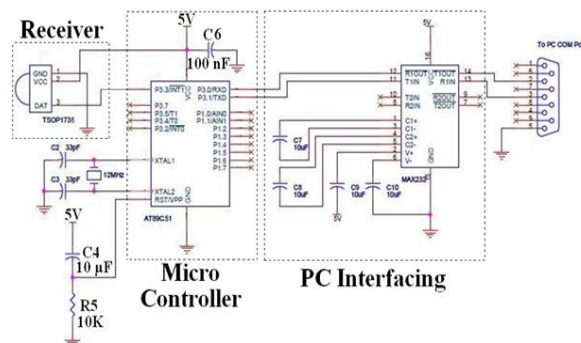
Receiver

GND
VCC
DAT
1
2
3
TSOP1738

5V
C6
100 nF

P3.3/INT1
P3.7
P3.6/T1
P3.4/T0
P3.2/INT0
P3.0/RXD
P3.1/TXD
P1.0/AIN0
P1.1/AIN1
P1.2
P1.3
P1.4
P1.5
P1.6
P1.7
XTAL1
XTAL2
RST/VPP
GND
AT89C51

C2 33pF
C3 33pF
12MHz

5V
C4
10 µF
R5
10K

Micro
Controller

5V
R1OUT
T1IN
T2IN
R2IN
T1OUT
R1IN
R2OUT
T2OUT
C1+
C1-
C2+
C2-
V+
V-
GND
MAX232
C7 10uF
C8 10uF
C9 10uF
C10 10uF
5V

To PC COM Po

PC Interfacing